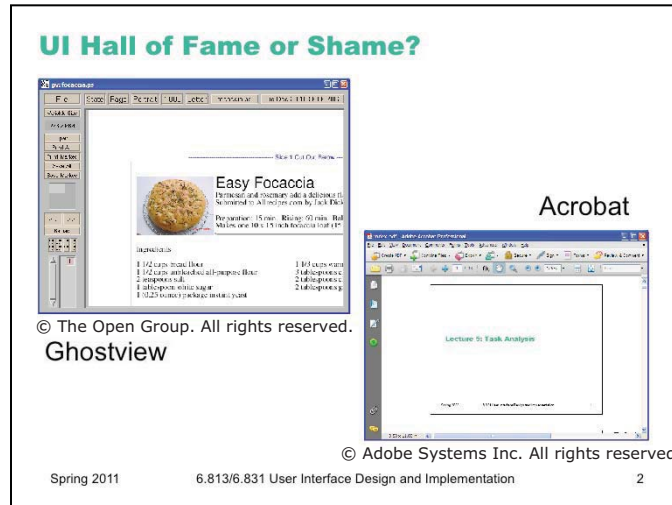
UI Hall of Fame or Shame?

gv: focaccia.ps

File State Page Portrait Letter

Easy Focaccia

Ingredients

© The Open Group. All rights reserved.

Ghostview

Acrobat

Lecture 5: Task Analysis

© Adobe Systems Inc. All rights reserved

Spring 2011 6.813/6.831 User Interface Design and Implementation 2